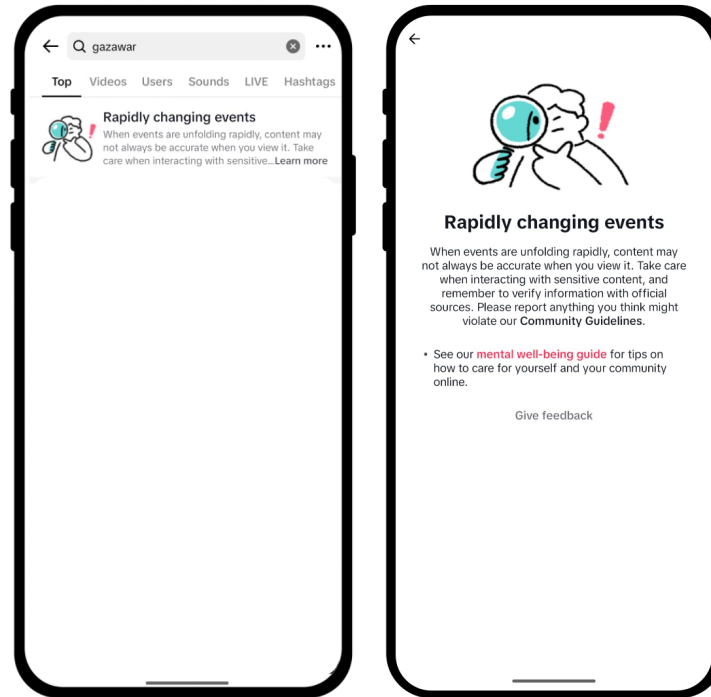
gazawar

Top Videos Users Sounds LIVE Hashtags

Rapidly changing events

When events are unfolding rapidly, content may not always be accurate when you view it. Take care when interacting with sensitive...Learn more

Rapidly changing events

When events are unfolding rapidly, content may not always be accurate when you view it. Take care when interacting with sensitive content, and remember to verify information with official sources. Please report anything you think might violate our Community Guidelines.

• See our mental well-being guide for tips on how to care for yourself and your community online.

Give feedback